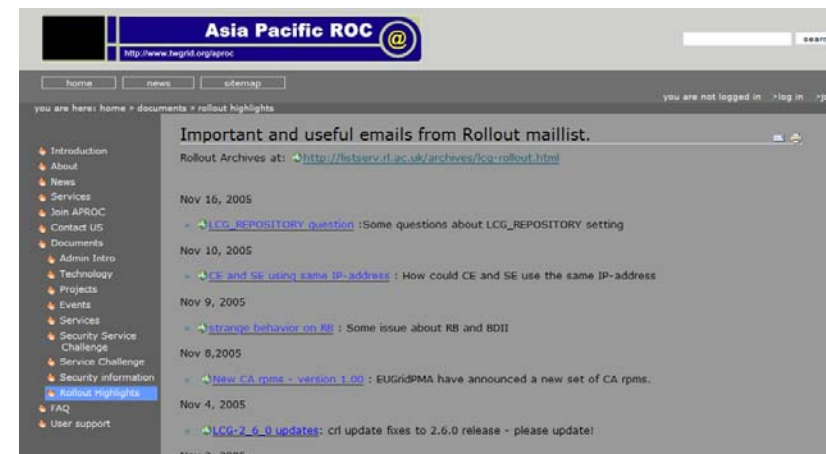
Asia Pacific ROC @
http://www.twgrid.org/aproc

searc

home news sitemap

you are not logged in >log in >j

you are here: home » documents » rollout highlights

Introduction
About
News
Services
Join APROC
Contact US
Documents
Admin Intro
Technology
Projects
Events
Services
Security Service Challenge
Service Challenge
Security information
Rollout Highlights
FAQ
User support

Important and useful emails from Rollout maillist.

Rollout Archives at: http://listserv.rl.ac.uk/archives/lcg-rollout.html

Nov 16, 2005

LCG_REPOSITORY question :Some questions about LCG_REPOSITORY setting

Nov 10, 2005

CE and SE using same IP-address : How could CE and SE use the same IP-address

Nov 9, 2005

strange behavior on RB : Some issue about RB and BDII

Nov 8,2005

New CA rpms - version 1.00 : EUGridPMA have announced a new set of CA rpms.

Nov 4, 2005

LCG-2_6_0 updates: crl update fixes to 2.6.0 release - please update!

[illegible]